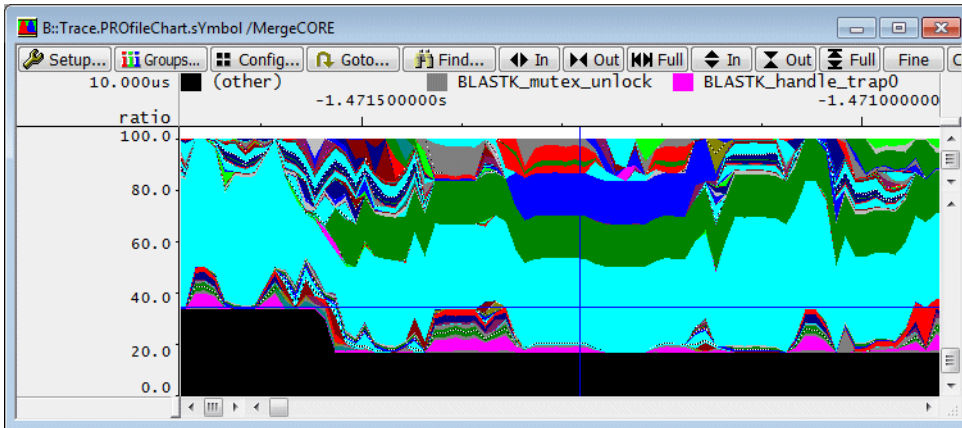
B::Trace.PROfileChart.sYmbol /MergeCORE

Setup... Groups... Config... Goto... Find... In Out Full In Out Full Fine C

10.000us (other) BLASTK_mutex_unlock BLASTK_handle_trap0

-1.471500000s -1.471000000

ratio

100.0

80.0

60.0

40.0

20.0

0.0